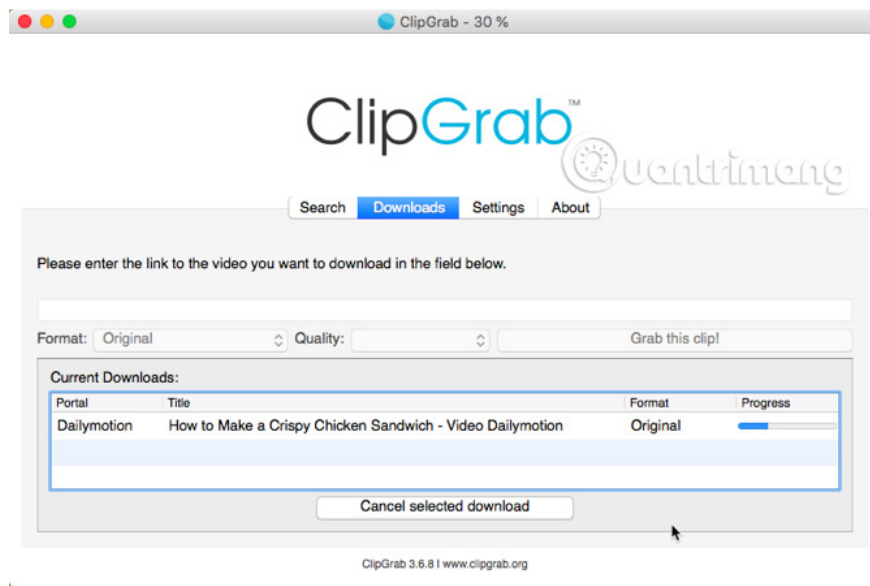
ClipGrab - 30 %

ClipGrab™

Quantrimang

Search | Downloads | Settings | About

Please enter the link to the video you want to download in the field below.

Format: Original Quality: Grab this clip!

Current Downloads:

| Portal | Title | Format | Progress |
|---|---|---|---|
| Dailymotion | How to Make a Crispy Chicken Sandwich - Video Dailymotion | Original | |

Cancel selected download

ClipGrab 3.6.8 | www.clipgrab.org